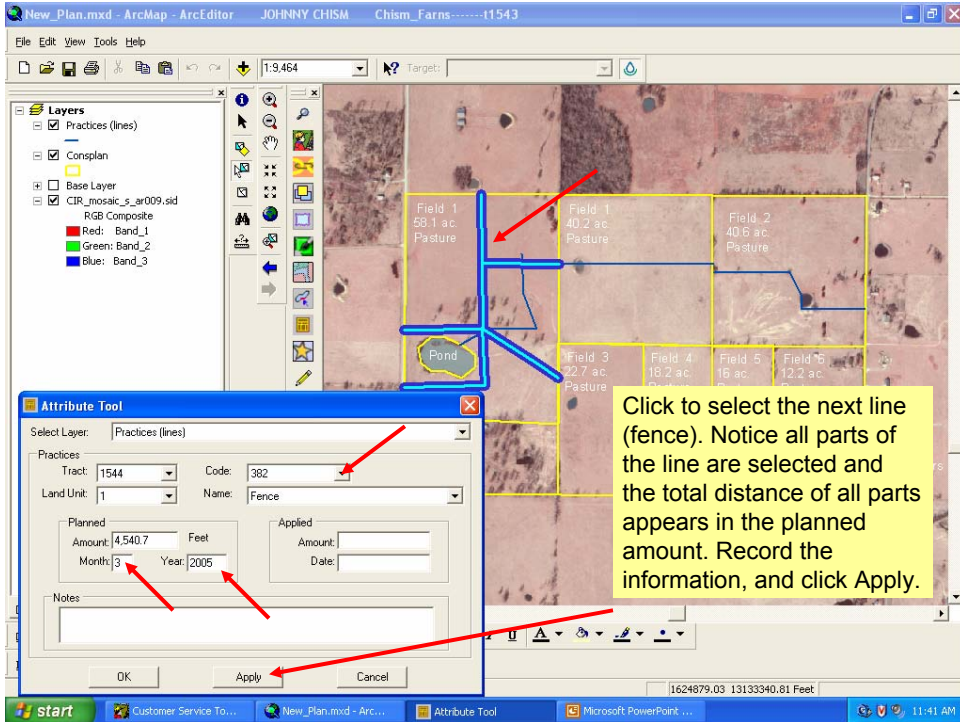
New_Plan.mxd - ArcMap - ArcEditor JOHNNY CHISM Chism_Farns-------t1543

File Edit View Tools Help

1:9,464

Target:

Layers
Practices (lines)
Consplan
Base Layer
CIR_mosaic_s_ar009.sid
RGB Composite
Red: Band_1
Green: Band_2
Blue: Band_3

Field 1
58.1 ac.
Pasture

Field 1
40.2 ac.
Pasture

Field 2
40.6 ac.
Pasture

Pond

Field 3
22.7 ac.
Pasture

Field 4
18.2 ac.

Field 5
16 ac.

Field 6
12.2 ac.

Attribute Tool

Select Layer: Practices (lines)

Practices
Tract: 1544
Code: 382
Land Unit: 1
Name: Fence

Planned
Amount: 4,540.7 Feet
Month: 3 Year: 2005

Applied
Amount:
Date:

Notes

OK Apply Cancel

Click to select the next line (fence). Notice all parts of the line are selected and the total distance of all parts appears in the planned amount. Record the information, and click Apply.

1624879.03 13133340.81 Feet

start Customer Service To... New_Plan.mxd - Arc... Attribute Tool Microsoft PowerPoint ... 11:41 AM